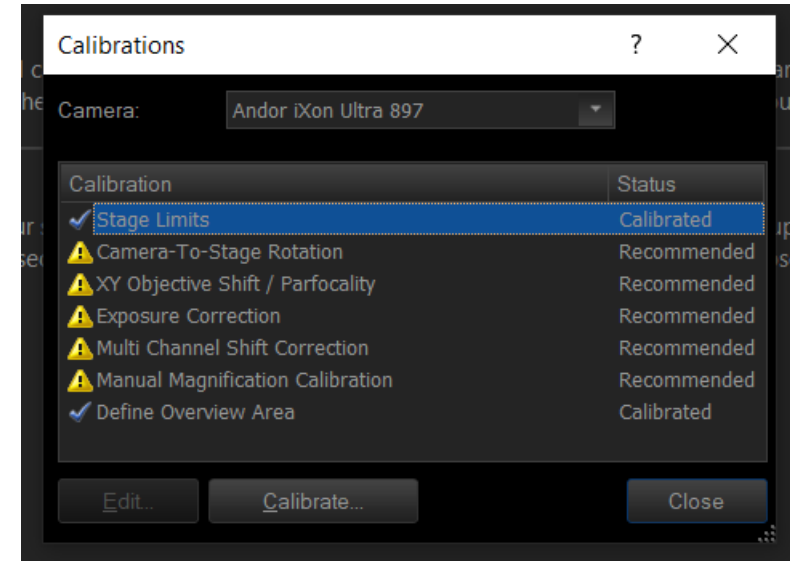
Calibrations ? ×

Camera: Andor iXon Ultra 897

| Calibration | Status |
|---|---|
| Stage Limits | Calibrated |
| Camera-To-Stage Rotation | Recommended |
| XY Objective Shift / Parfocality | Recommended |
| Exposure Correction | Recommended |
| Multi Channel Shift Correction | Recommended |
| Manual Magnification Calibration | Recommended |
| Define Overview Area | Calibrated |

Edit... Calibrate... Close